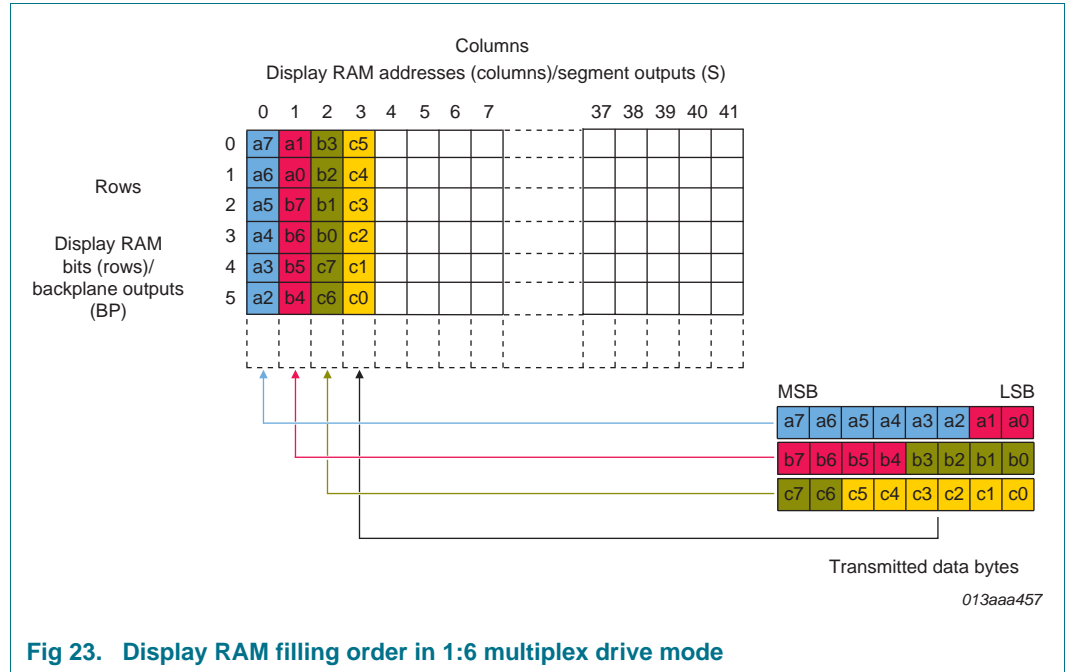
Columns
Display RAM addresses (columns)/segment outputs (S)

|   | 0 | 1 | 2 | 3 | 4 | 5 | 6 | 7 | 37 | 38 | 39 | 40 | 41 |
|---|---|---|---|---|---|---|---|---|---|---|---|---|---|
| 0 | a7 | a1 | b3 | c5 | | | | | | | | | |
| 1 | a6 | a0 | b2 | c4 | | | | | | | | | |
| 2 | a5 | b7 | b1 | c3 | | | | | | | | | |
| 3 | a4 | b6 | b0 | c2 | | | | | | | | | |
| 4 | a3 | b5 | c7 | c1 | | | | | | | | | |
| 5 | a2 | b4 | c6 | c0 | | | | | | | | | |

Rows

Display RAM bits (rows)/ backplane outputs (BP)

MSB LSB

| a7 | a6 | a5 | a4 | a3 | a2 | a1 | a0 |
|---|---|---|---|---|---|---|---|
| b7 | b6 | b5 | b4 | b3 | b2 | b1 | b0 |
| c7 | c6 | c5 | c4 | c3 | c2 | c1 | c0 |

Transmitted data bytes

013aaa457

Fig 23. Display RAM filling order in 1:6 multiplex drive mode